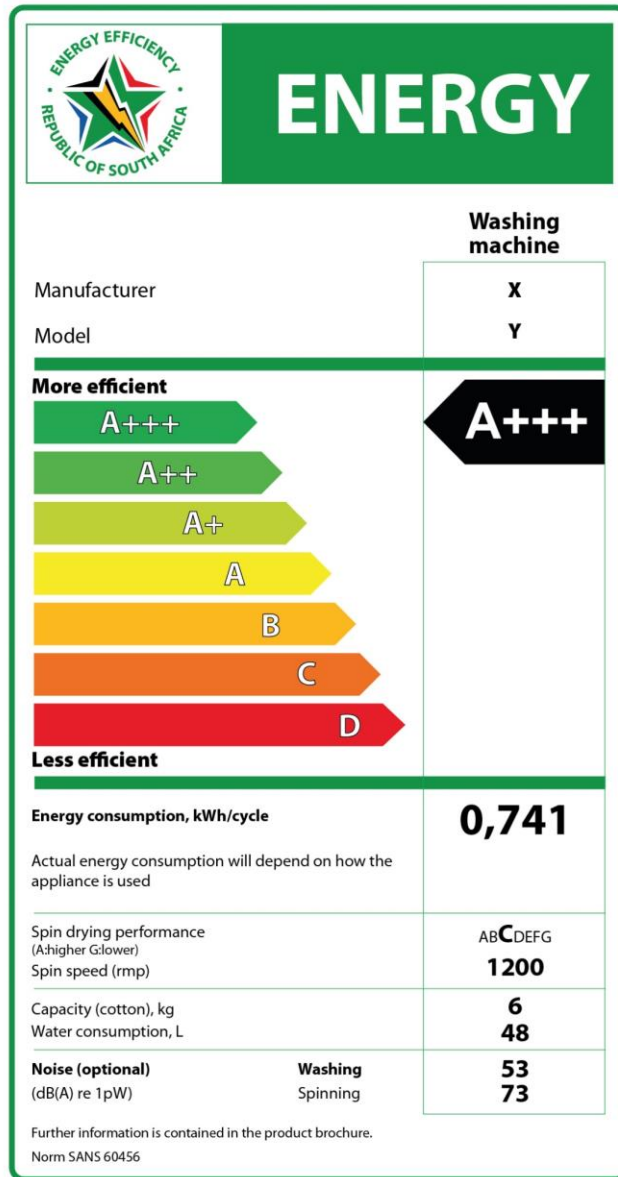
ENERGY EFFICIENCY
REPUBLIC OF SOUTH AFRICA

ENERGY

Washing machine

Manufacturer X
Model Y

More efficient
A+++
A++
A+
A
B
C
D
Less efficient

A+++

Energy consumption, kWh/cycle 0,741

Actual energy consumption will depend on how the appliance is used

Spin drying performance
(A:higher G:lower)
ABCDEFG
Spin speed (rmp) 1200

Capacity (cotton), kg 6
Water consumption, L 48

Noise (optional) Washing 53
(dB(A) re 1pW) Spinning 73

Further information is contained in the product brochure.
Norm SANS 60456